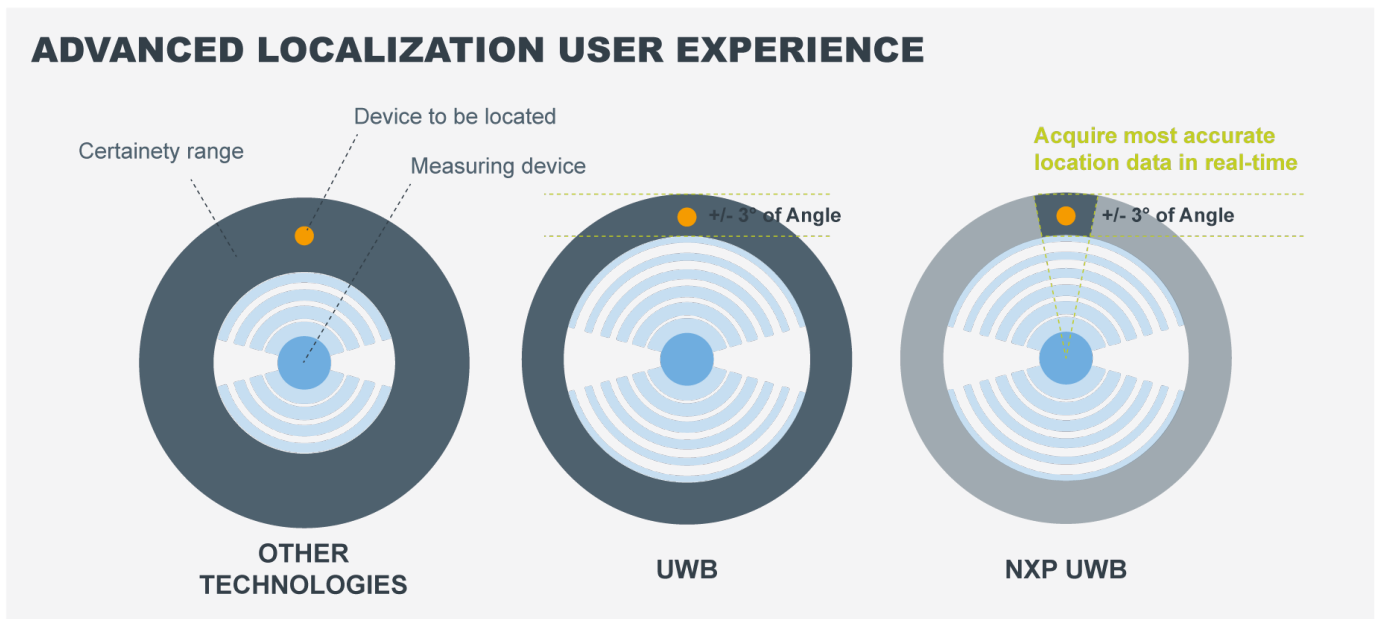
ADVANCED LOCALIZATION USER EXPERIENCE

Device to be located

Certainety range

Measuring device

+/- 3° of Angle

Acquire most accurate location data in real-time

+/- 3° of Angle

OTHER TECHNOLOGIES

UWB

NXP UWB